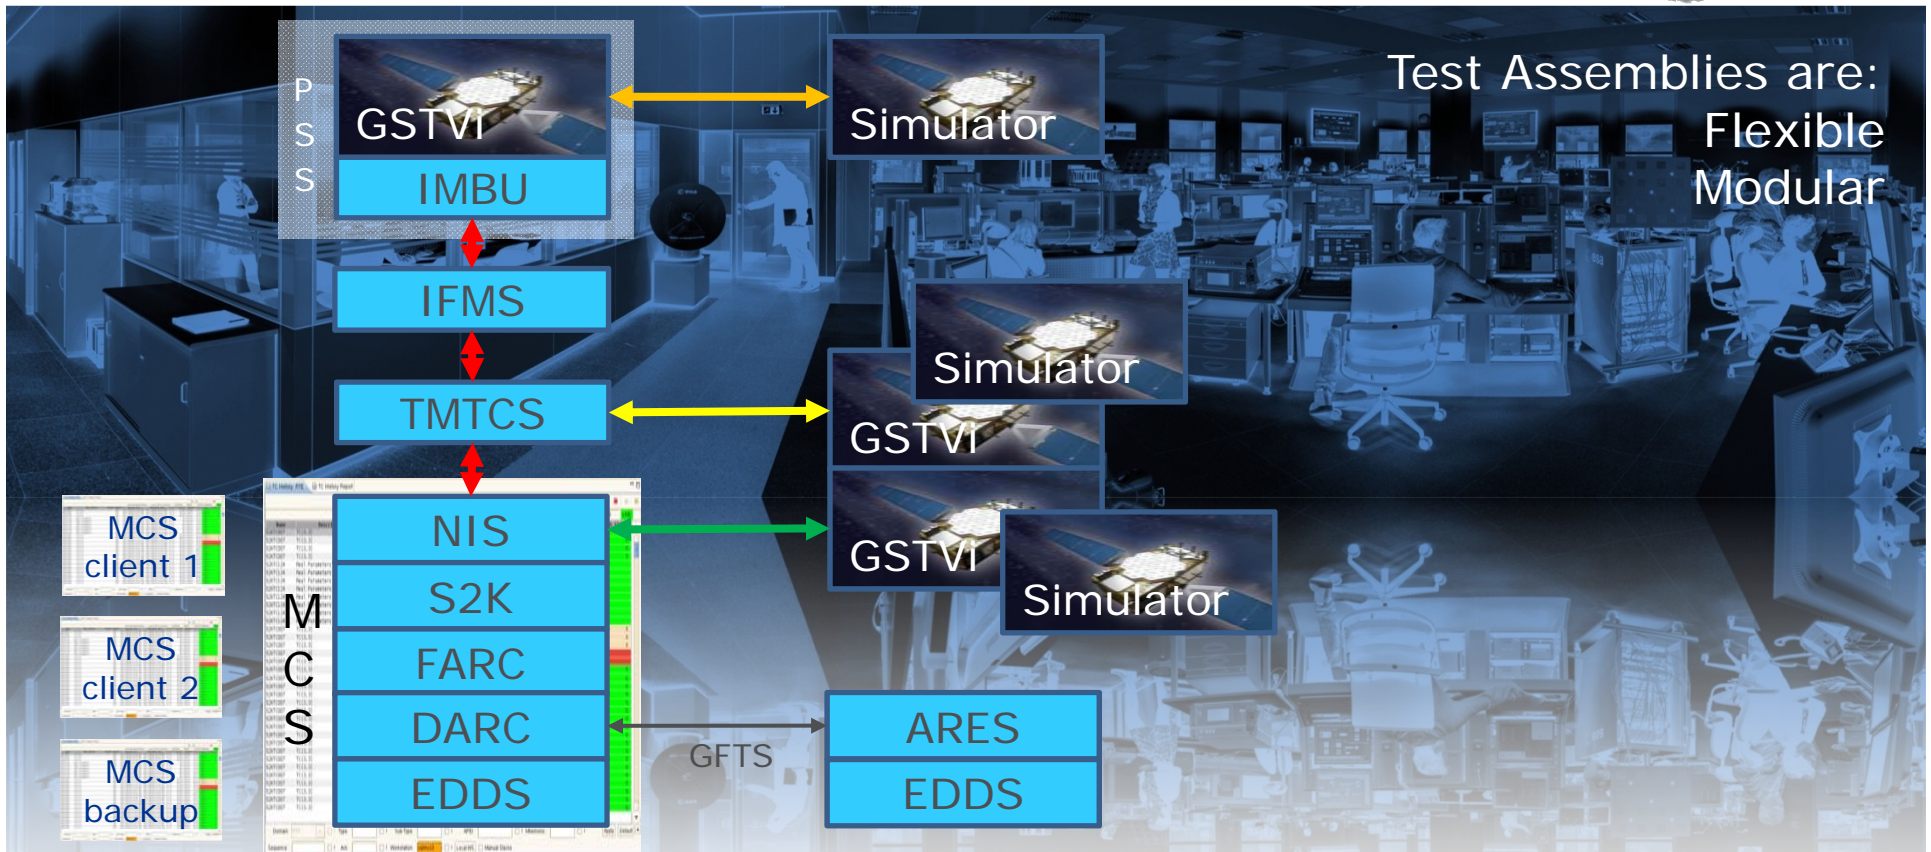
Test Assemblies are:
Flexible
Modular

P
S
S

GSTVI
IMBU

Simulator

IFMS

TMTCS

Simulator
GSTVI

GSTVI
Simulator

MCS client 1
MCS client 2
MCS backup

M
C
S

NIS
S2K
FARC
DARC
EDDS

GFTS

ARES
EDDS